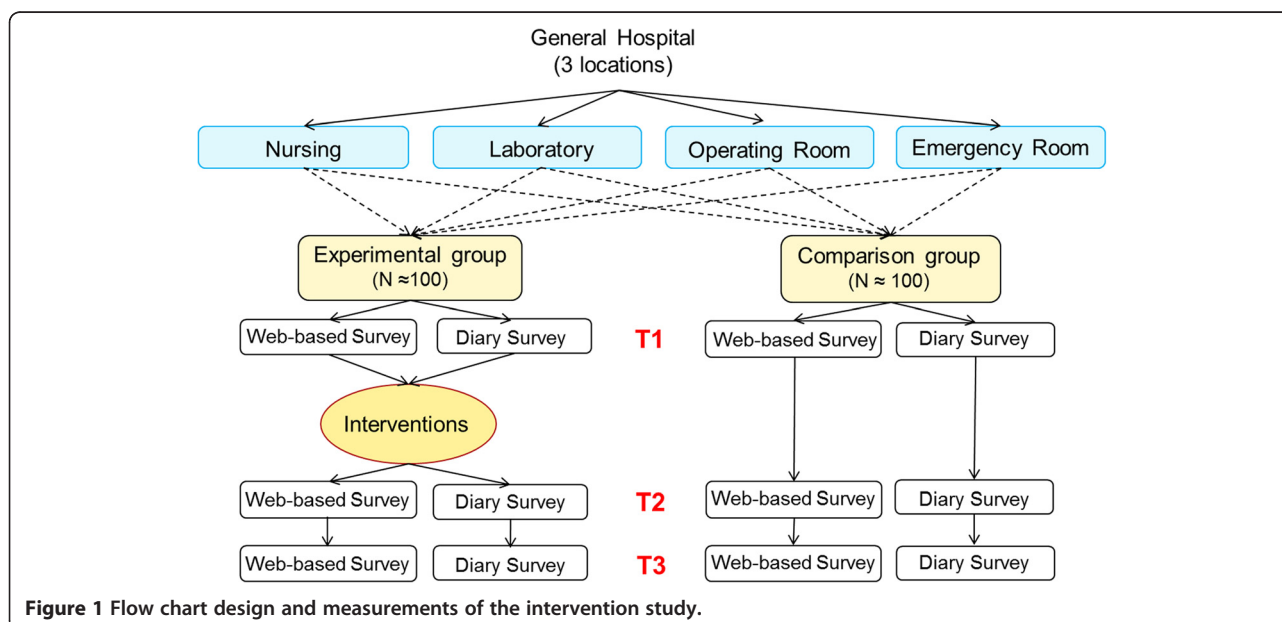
General Hospital
(3 locations)

Nursing

Laboratory

Operating Room

Emergency Room

Experimental group
(N ≈100)

Comparison group
(N ≈ 100)

Web-based Survey

Diary Survey

T1

Web-based Survey

Diary Survey

Interventions

Web-based Survey

Diary Survey

T2

Web-based Survey

Diary Survey

Web-based Survey

Diary Survey

T3

Web-based Survey

Diary Survey

**Figure 1 Flow chart design and measurements of the intervention study.**